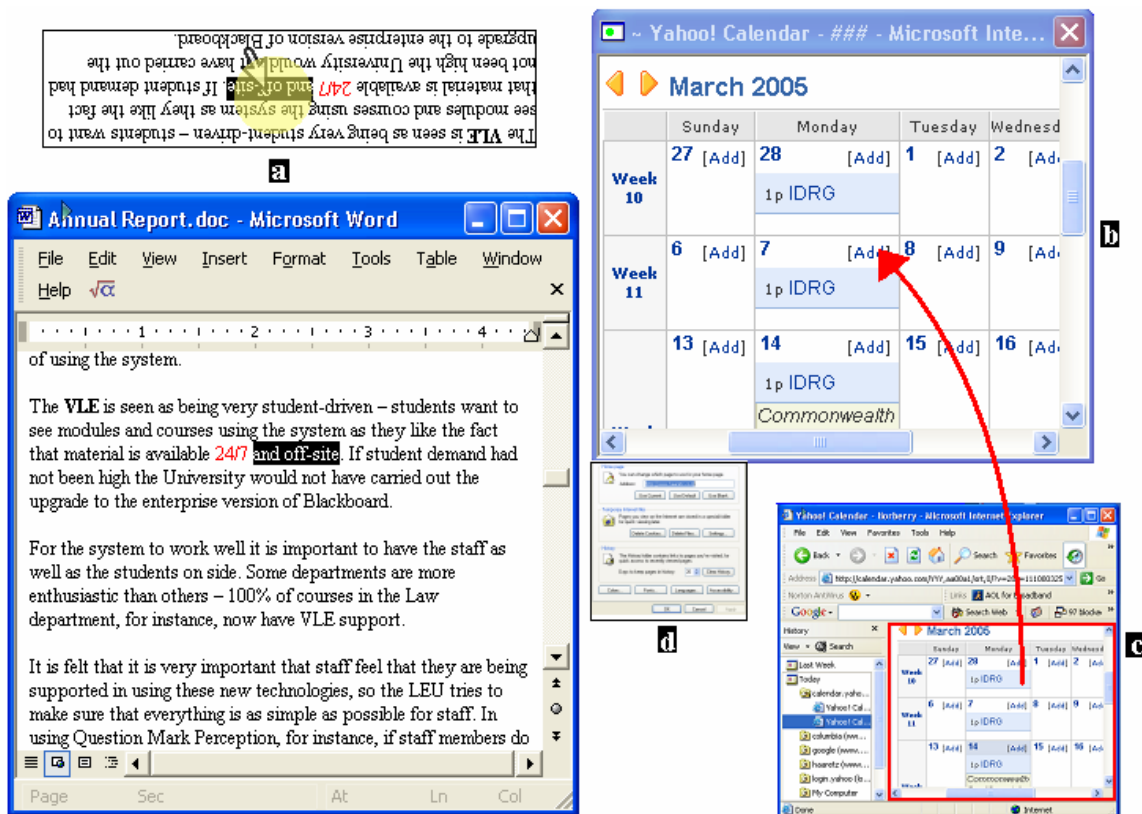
The VLE is seen as being very student-driven – students want to see modules and courses using the system as they like the fact that material is available 24/7 and off-site. If student demand had not been high the University would not have carried out the upgrade to the enterprise version of Blackboard.

a

Annual Report.doc - Microsoft Word

File Edit View Insert Format Tools Table Window Help

of using the system.

The VLE is seen as being very student-driven – students want to see modules and courses using the system as they like the fact that material is available 24/7 and off-site. If student demand had not been high the University would not have carried out the upgrade to the enterprise version of Blackboard.

For the system to work well it is important to have the staff as well as the students on side. Some departments are more enthusiastic than others – 100% of courses in the Law department, for instance, now have VLE support.

It is felt that it is very important that staff feel that they are being supported in using these new technologies, so the LEU tries to make sure that everything is as simple as possible for staff. In using Question Mark Perception, for instance, if staff members do

Page Sec At Ln Col

~ Yahoo! Calendar - ### - Microsoft Inte...

March 2005

| | Sunday | Monday | Tuesday | Wednesd |
|---|---|---|---|---|
| Week 10 | 27 [Add] | 28 [Add] 1p IDRG | 1 [Add] | 2 [Ad |
| Week 11 | 6 [Add] | 7 [Add] 1p IDRG | 8 [Add] | 9 [Ad |
| | 13 [Add] | 14 [Add] 1p IDRG Commonwealth | 15 [Add] | 16 [Ad |

b

d

Yahoo! Calendar - Norberry - Microsoft Internet Explorer

File Edit View Favorites Tools Help

Back Search Favorites

Address http://calendar.yahoo.com/YYY,aa00a1,fat,0/?v=2&t=1110800325 Go

Norton AntiVirus Links AOL for Broadband

Google Search Web

History

View Search

Last Week
Today
calendar.yaho...
Yahoo! Cal...
Yahoo! Cal...
columbia (www...
google (www...
haaretz (www...
login.yahoo (lo...
My Computer

March 2005

| | Sunday | Monday | Tuesday | Wednesd |
|---|---|---|---|---|
| Week 10 | 27 [Add] | 28 [Add] 1p IDRG | 1 [Add] | 2 [Ad |
| Week 11 | 6 [Add] | 7 [Add] 1p IDRG | 8 [Add] | 9 [Ad |
| | 13 [Add] | 14 [Add] 1p IDRG Commonwealth | 15 [Add] | 16 [Ad |

Done Internet

c